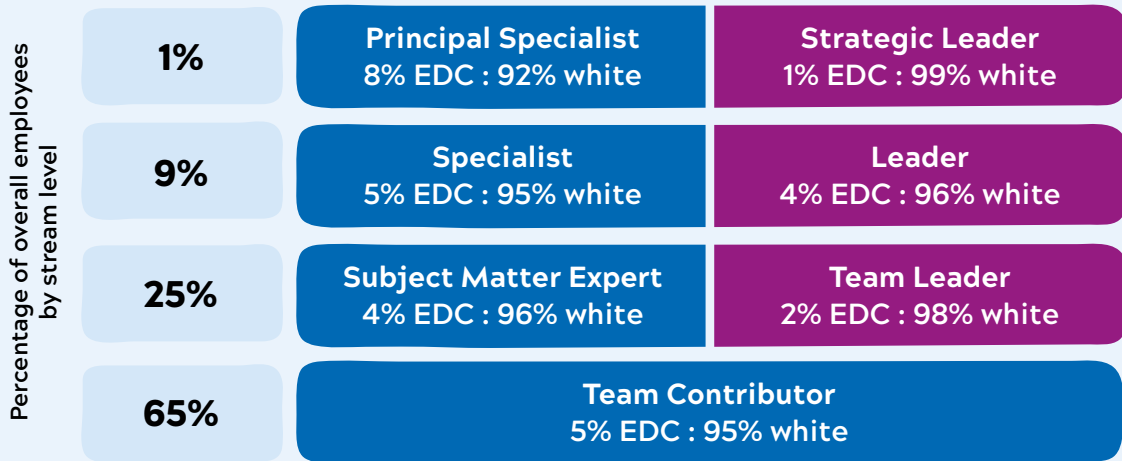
Percentage of overall employees by stream level

| | | |
|---|---|---|
| 1% | Principal Specialist 8% EDC : 92% white | Strategic Leader 1% EDC : 99% white |
| 9% | Specialist 5% EDC : 95% white | Leader 4% EDC : 96% white |
| 25% | Subject Matter Expert 4% EDC : 96% white | Team Leader 2% EDC : 98% white |
| 65% | Team Contributor 5% EDC : 95% white | |